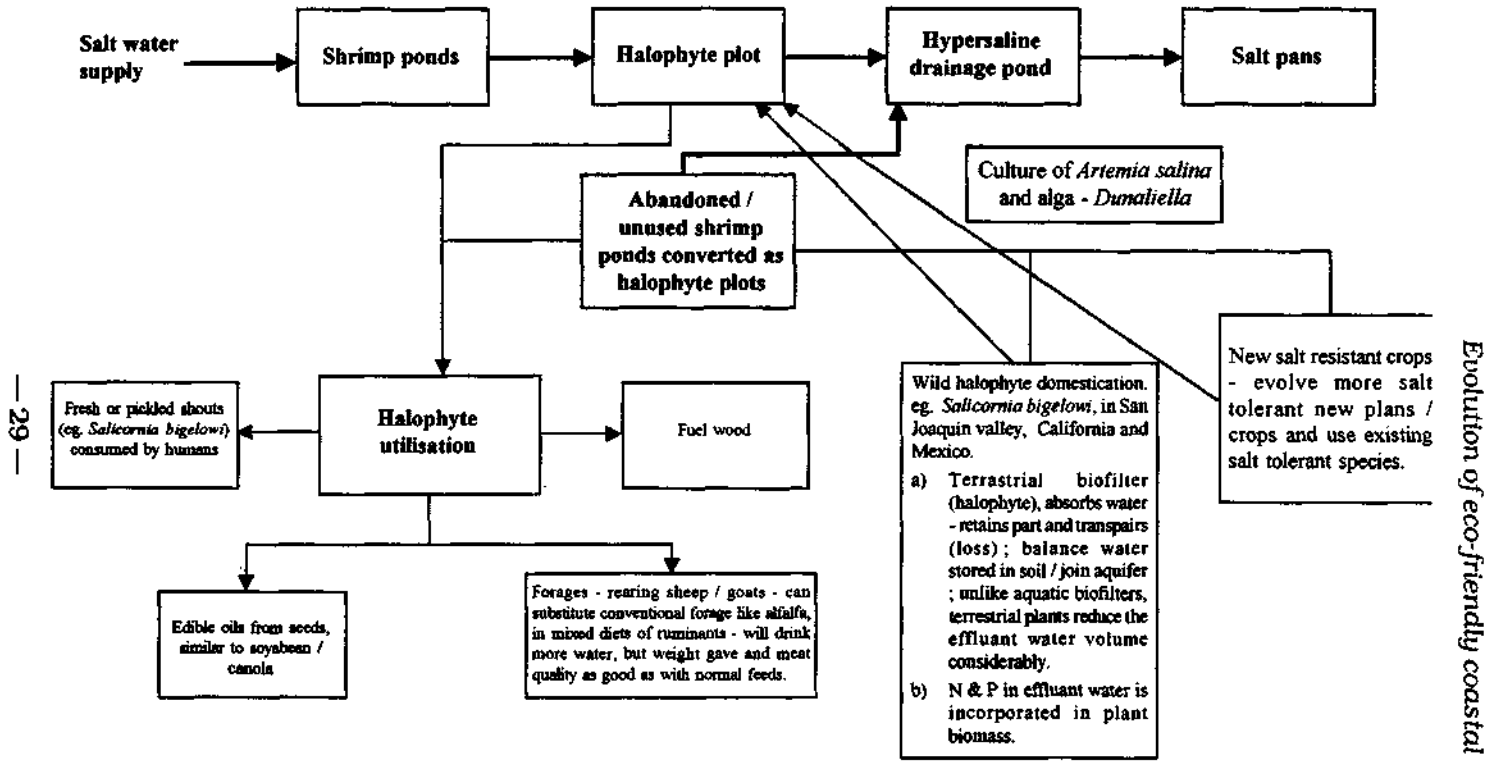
Salt water supply

Shrimp ponds

Halophyte plot

Hypersaline drainage pond

Salt pans

Culture of *Artemia salina* and alga - *Dunaliella*

Abandoned / unused shrimp ponds converted as halophyte plots

Halophyte utilisation

Fresh or pickled shouts (eg. *Salicornia bigelowi*) consumed by humans

Fuel wood

Edible oils from seeds, similar to soyabean / canola

Forages - rearing sheep / goats - can substitute conventional forage like alfalfa, in mixed diets of ruminants - will drink more water, but weight gave and meat quality as good as with normal feeds.

Wild halophyte domestication. eg. *Salicornia bigelowi*, in San Joaquin valley, California and Mexico.

a) Terrastrial biofilter (halophyte), absorbs water - retains part and transpairs (loss) ; balance water stored in soil / join aquifer ; unlike aquatic biofilters, terrestrial plants reduce the effluant water volume considerably.

b) N & P in effluant water is incorporated in plant biomass.

New salt resistant crops - evolve more salt tolerant new plans / crops and use existing salt tolerant species.

— 29 —

Evolution of eco-friendly coastal